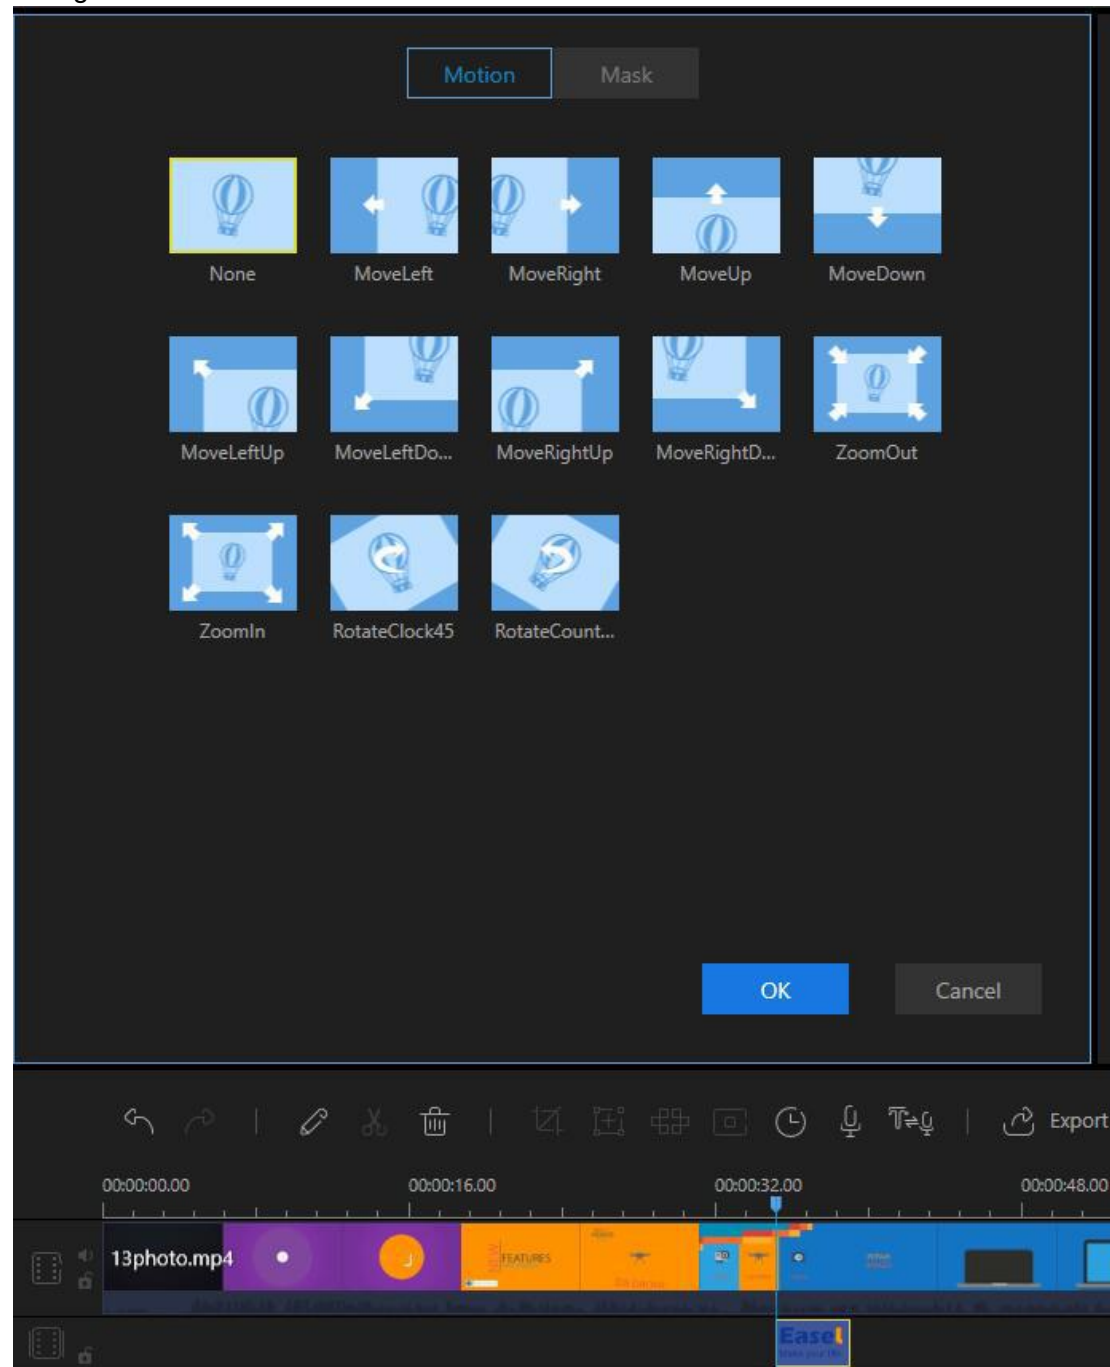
Motion
Mask

None
MoveLeft
MoveRight
MoveUp
MoveDown
MoveLeftUp
MoveLeftDo...
MoveRightUp
MoveRightD...
ZoomOut
ZoomIn
RotateClock45
RotateCount...

OK
Cancel

Export

00:00:00.00
00:00:16.00
00:00:32.00
00:00:48.00

13photo.mp4
FEATURES
Easel